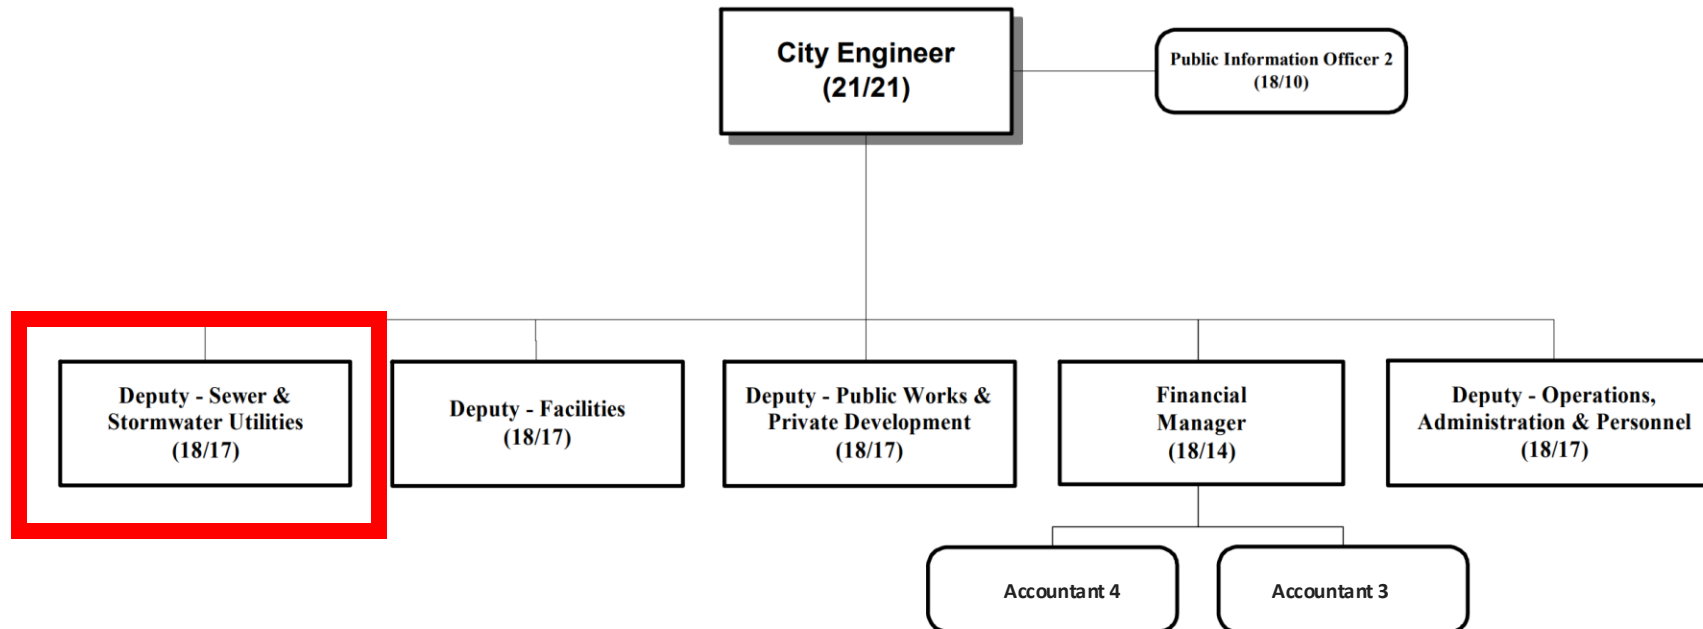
City Engineer
(21/21)

Public Information Officer 2
(18/10)

Deputy - Sewer & Stormwater Utilities
(18/17)

Deputy - Facilities
(18/17)

Deputy - Public Works & Private Development
(18/17)

Financial Manager
(18/14)

Deputy - Operations, Administration & Personnel
(18/17)

Accountant 4

Accountant 3